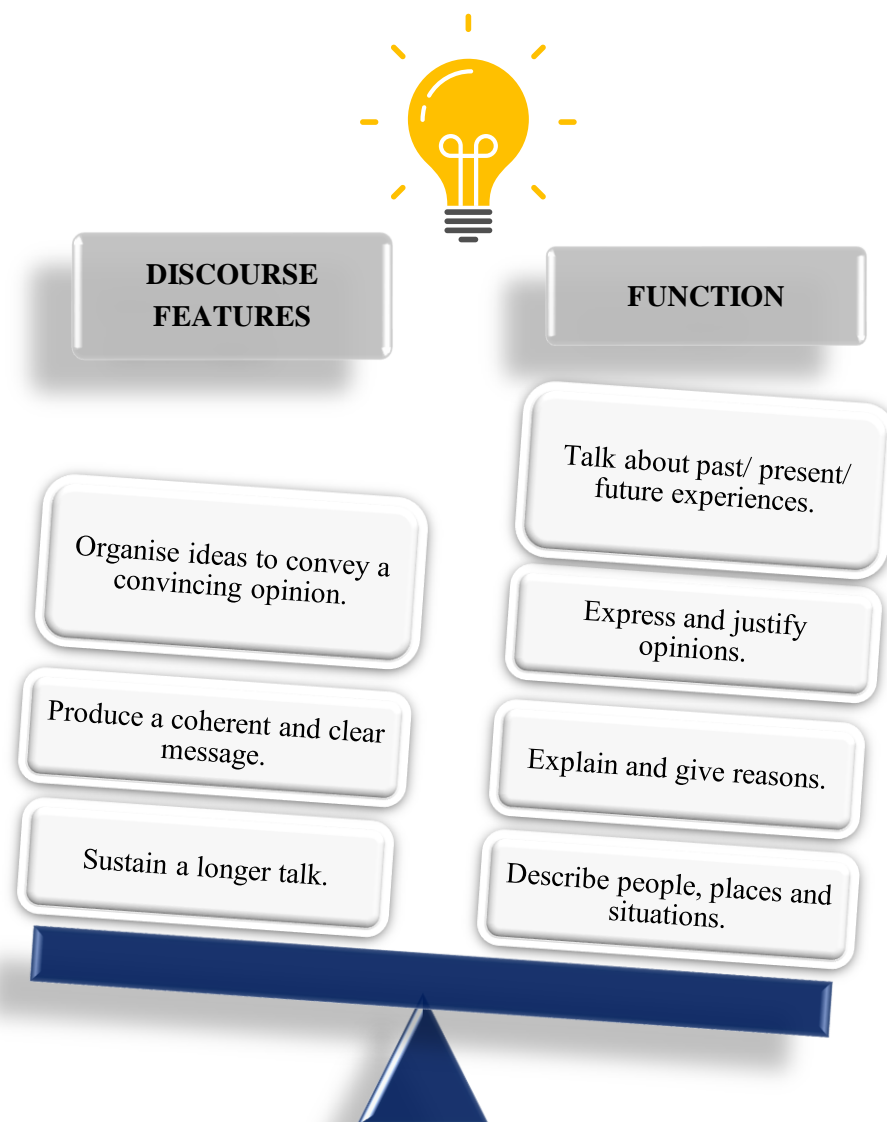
DISCOURSE FEATURES

Organise ideas to convey a convincing opinion.

Produce a coherent and clear message.

Sustain a longer talk.

FUNCTION

Talk about past/ present/ future experiences.

Express and justify opinions.

Explain and give reasons.

Describe people, places and situations.